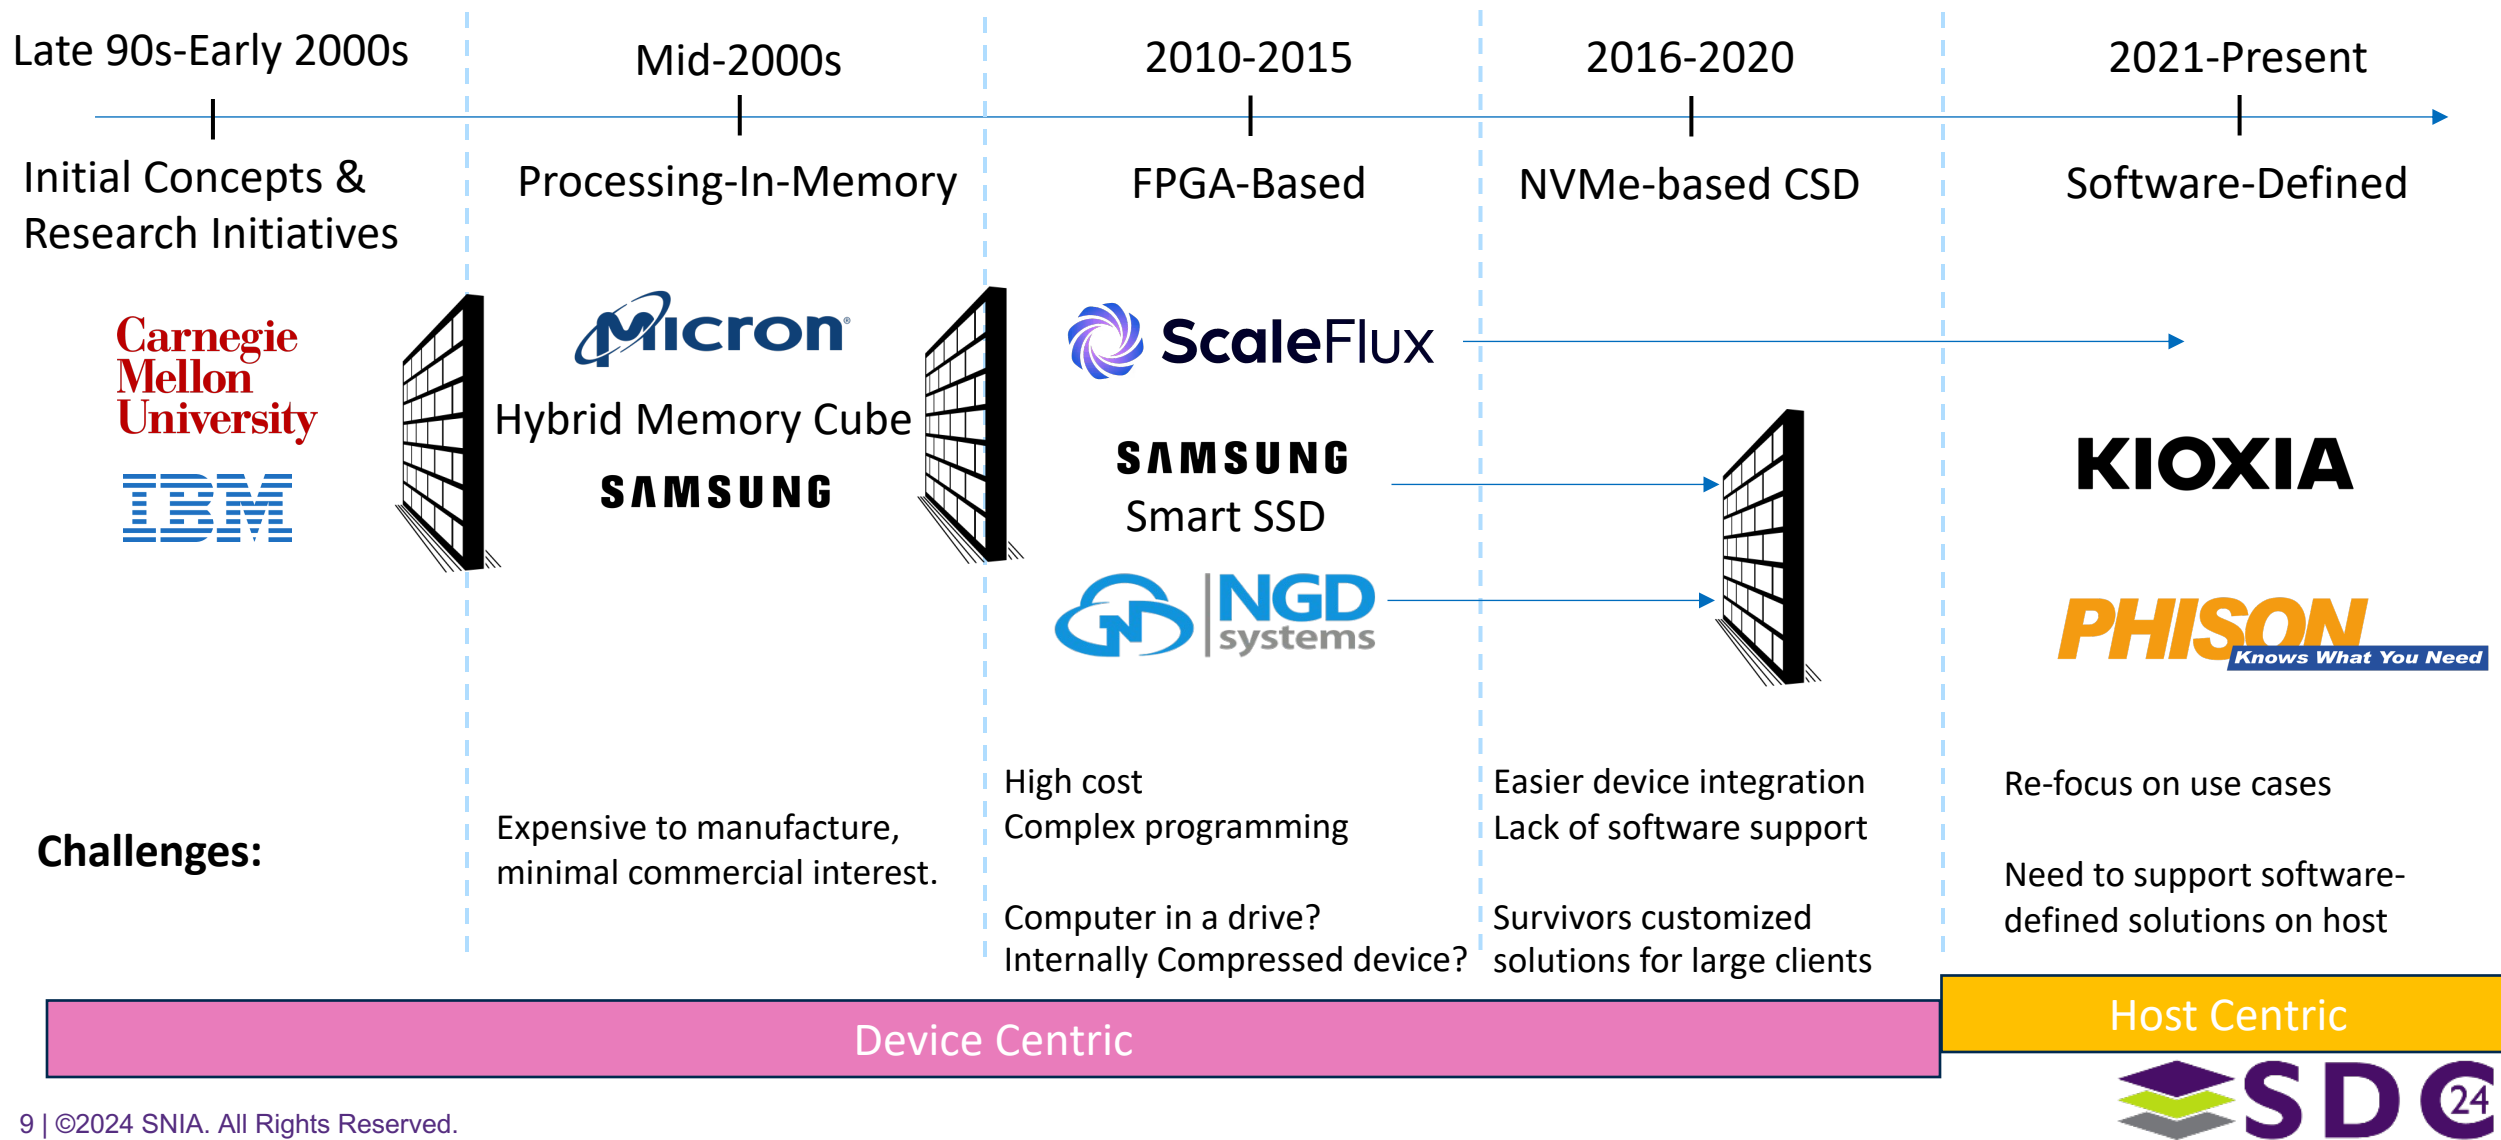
Late 90s-Early 2000s

Mid-2000s

2010-2015

2016-2020

2021-Present

Initial Concepts & Research Initiatives

Processing-In-Memory

FPGA-Based

NVMe-based CSD

Software-Defined

Carnegie Mellon University

IBM

Micron

Hybrid Memory Cube

SAMSUNG

ScaleFlux

SAMSUNG

Smart SSD

NGD systems

KIOXIA

PHISON Knows What You Need

Challenges:

Expensive to manufacture, minimal commercial interest.

High cost
Complex programming

Computer in a drive?
Internally Compressed device?

Easier device integration
Lack of software support

Survivors customized solutions for large clients

Re-focus on use cases

Need to support software-defined solutions on host

Device Centric

Host Centric

SDC 24

9 | ©2024 SNIA. All Rights Reserved.